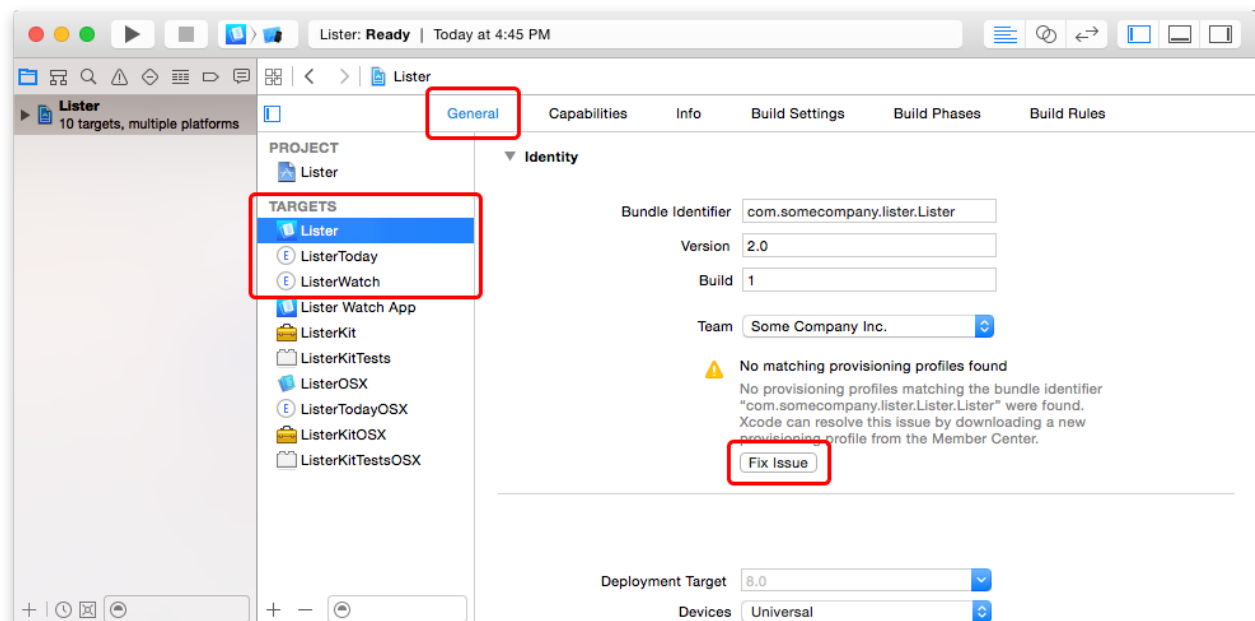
Lister: Ready | Today at 4:45 PM

Lister
10 targets, multiple platforms

Lister

General Capabilities Info Build Settings Build Phases Build Rules

PROJECT
Lister

TARGETS
Lister
ListerToday
ListerWatch
Lister Watch App
ListerKit
ListerKitTests
ListerOSX
ListerTodayOSX
ListerKitOSX
ListerKitTestsOSX

Identity

Bundle Identifier com.somecompany.lister.Lister
Version 2.0
Build 1

Team Some Company Inc.

No matching provisioning profiles found
No provisioning profiles matching the bundle identifier "com.somecompany.lister.Lister.Lister" were found. Xcode can resolve this issue by downloading a new provisioning profile from the Member Center.

Fix Issue

Deployment Target 8.0
Devices Universal